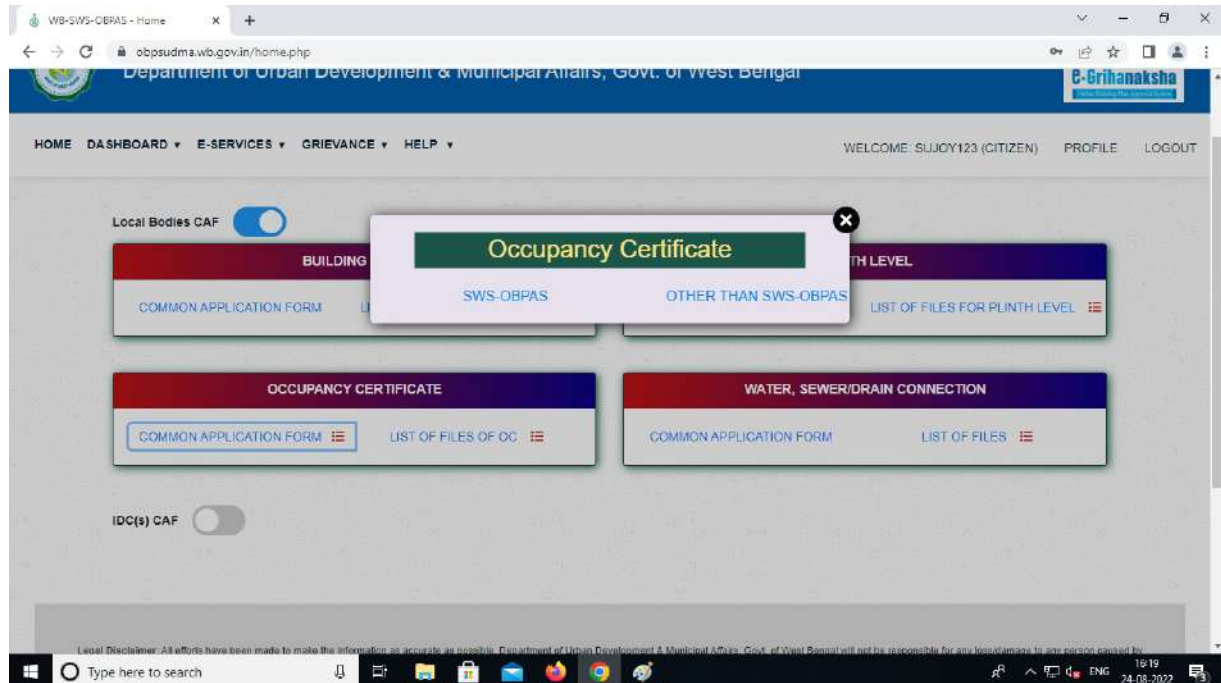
WB-SWS-OBPAS - Home
obpsudma.wb.gov.in/home.php

Department of Urban Development & Municipal Affairs, Govt. of West Bengal

e-Grihanaksha

HOME DASHBOARD ▾ E-SERVICES ▾ GRIEVANCE ▾ HELP ▾

WELCOME: SUJOY123 (CITIZEN) PROFILE LOGOUT

Local Bodies CAF

BUILDING

COMMON APPLICATION FORM

Occupancy Certificate

SWS-OBPAS

OTHER THAN SWS-OBPAS

TH LEVEL

LIST OF FILES FOR PLINTH LEVEL

OCCUPANCY CERTIFICATE

COMMON APPLICATION FORM

LIST OF FILES OF OC

WATER, SEWER/DRAIN CONNECTION

COMMON APPLICATION FORM

LIST OF FILES

IDC(s) CAF

Legal Disclaimer: All efforts have been made to make the information as accurate as possible. Department of Urban Development & Municipal Affairs, Govt. of West Bengal will not be responsible for any loss/damage to any person caused by

Type here to search

ENG 16:19 24-08-2022